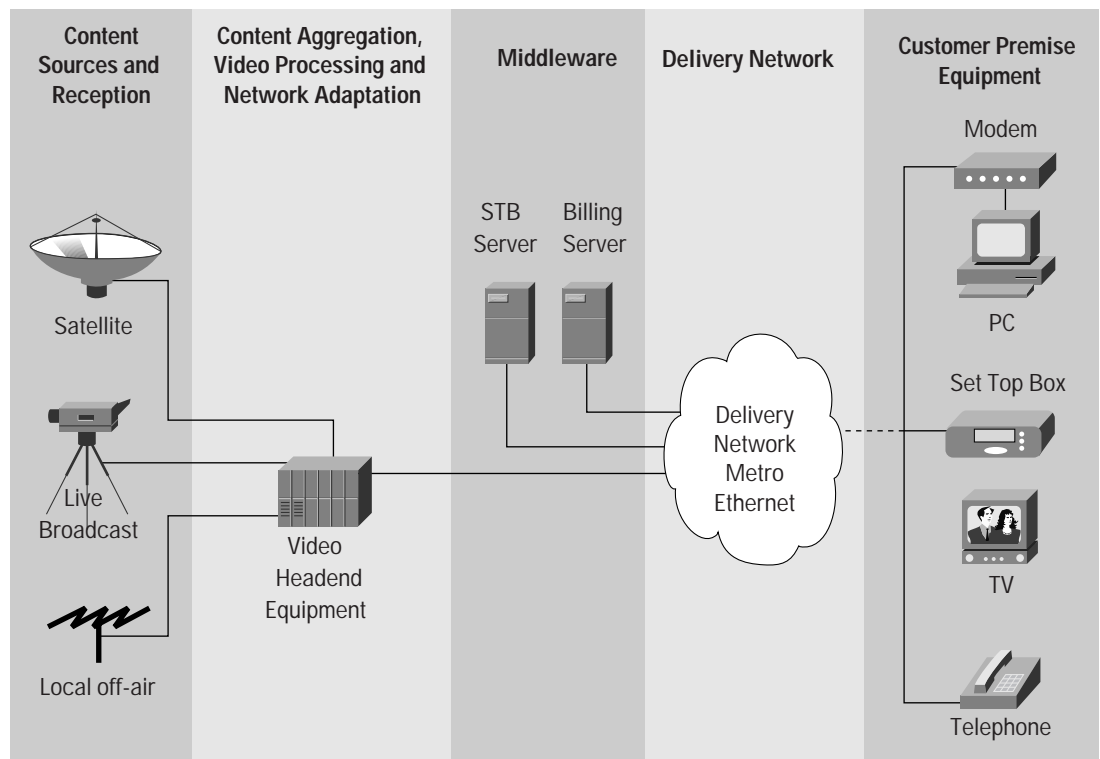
Content Sources and Reception

Content Aggregation, Video Processing and Network Adaptation

Middleware

Delivery Network

Customer Premise Equipment

Modem

STB Server

Billing Server

Satellite

PC

Set Top Box

Delivery Network Metro Ethernet

Live Broadcast

Video Headend Equipment

TV

Local off-air

Telephone